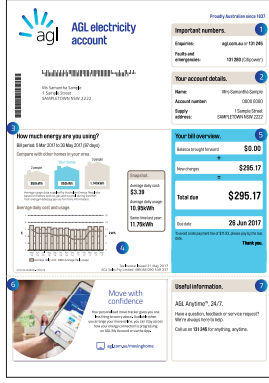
Proudly Australian since 1837

agl

AGL electricity account

1
Important numbers.

Enquiries: agl.com.au or 131 245

Faults and emergencies: 131 280 (City power)

Mrs Samantha Sample
1 Sample Street
SAMPLETOWN NSW 2222

2
Your account details.

Name: Mrs Samantha Sample

Account number: 0808 0080

Supply address: 1 Sample Street SAMPLETOWN NSW 2222

3
How much energy are you using?

Bill period: 5 Mar 2017 to 30 May 2017 (87 days)

Compare with other homes in your area

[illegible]

Snapshot.

Average daily cost
$3.39

Average daily usage
10.99kWh

Same time last year
11.79kWh

Average daily cost and usage

4

5
Your bill overview.

Balance brought forward $0.00

New charges $295.17

Total due $295.17

Due date 26 Jun 2017

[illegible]

Thank you.

Tax invoice Issued 31 May 2017
AGL Sales Pty Limited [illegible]

6
Move with confidence

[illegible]

agl.com.au/movinghome

7
Useful information.

AGL Anytime™. 24/7.

Have a question, feedback or service request? We're always here to help.

Call us on 131 245 for anything, anytime.